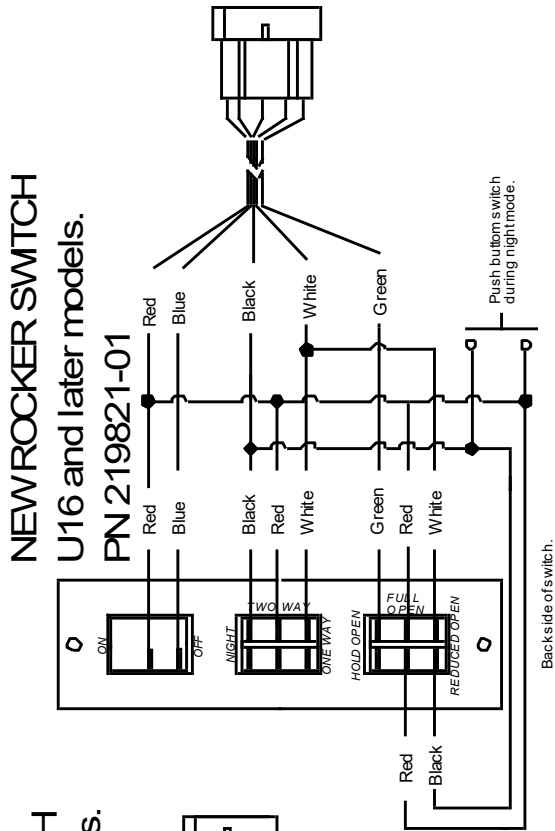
NEW ROCKER SWITCH
U16 and later models.
PN 219821-01

Red
Blue
Black
White
Green

Push button switch during night mode.

Red
Blue
Black
Red
White
Green
Red
White

ON
OFF
TWO WAY
NIGHT
ONE WAY
FULL OPEN
HOLD OPEN
REDUCED OPEN

Red
Black

Back side of switch.